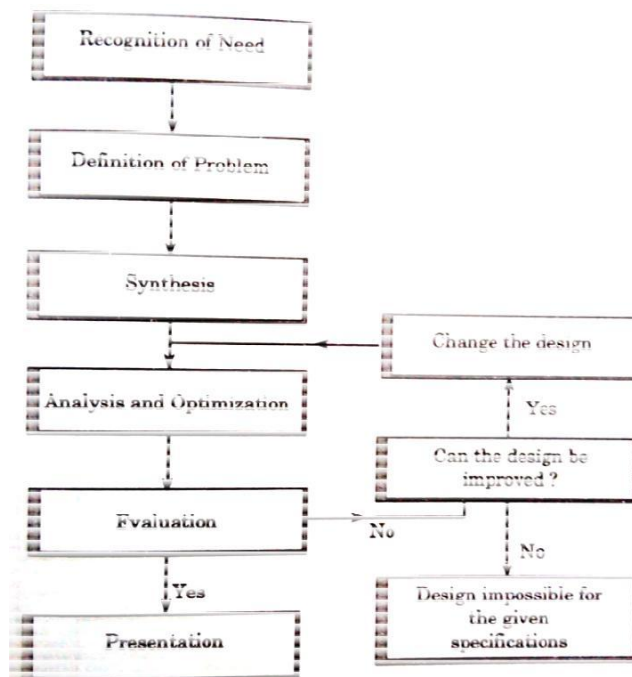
Recognition of Need

Definition of Problem

Synthesis

Change the design

Analysis and Optimization

Yes

Can the design be improved ?

Fvaluation

No

No

Yes

Design impossible for the given specifications

Presentation